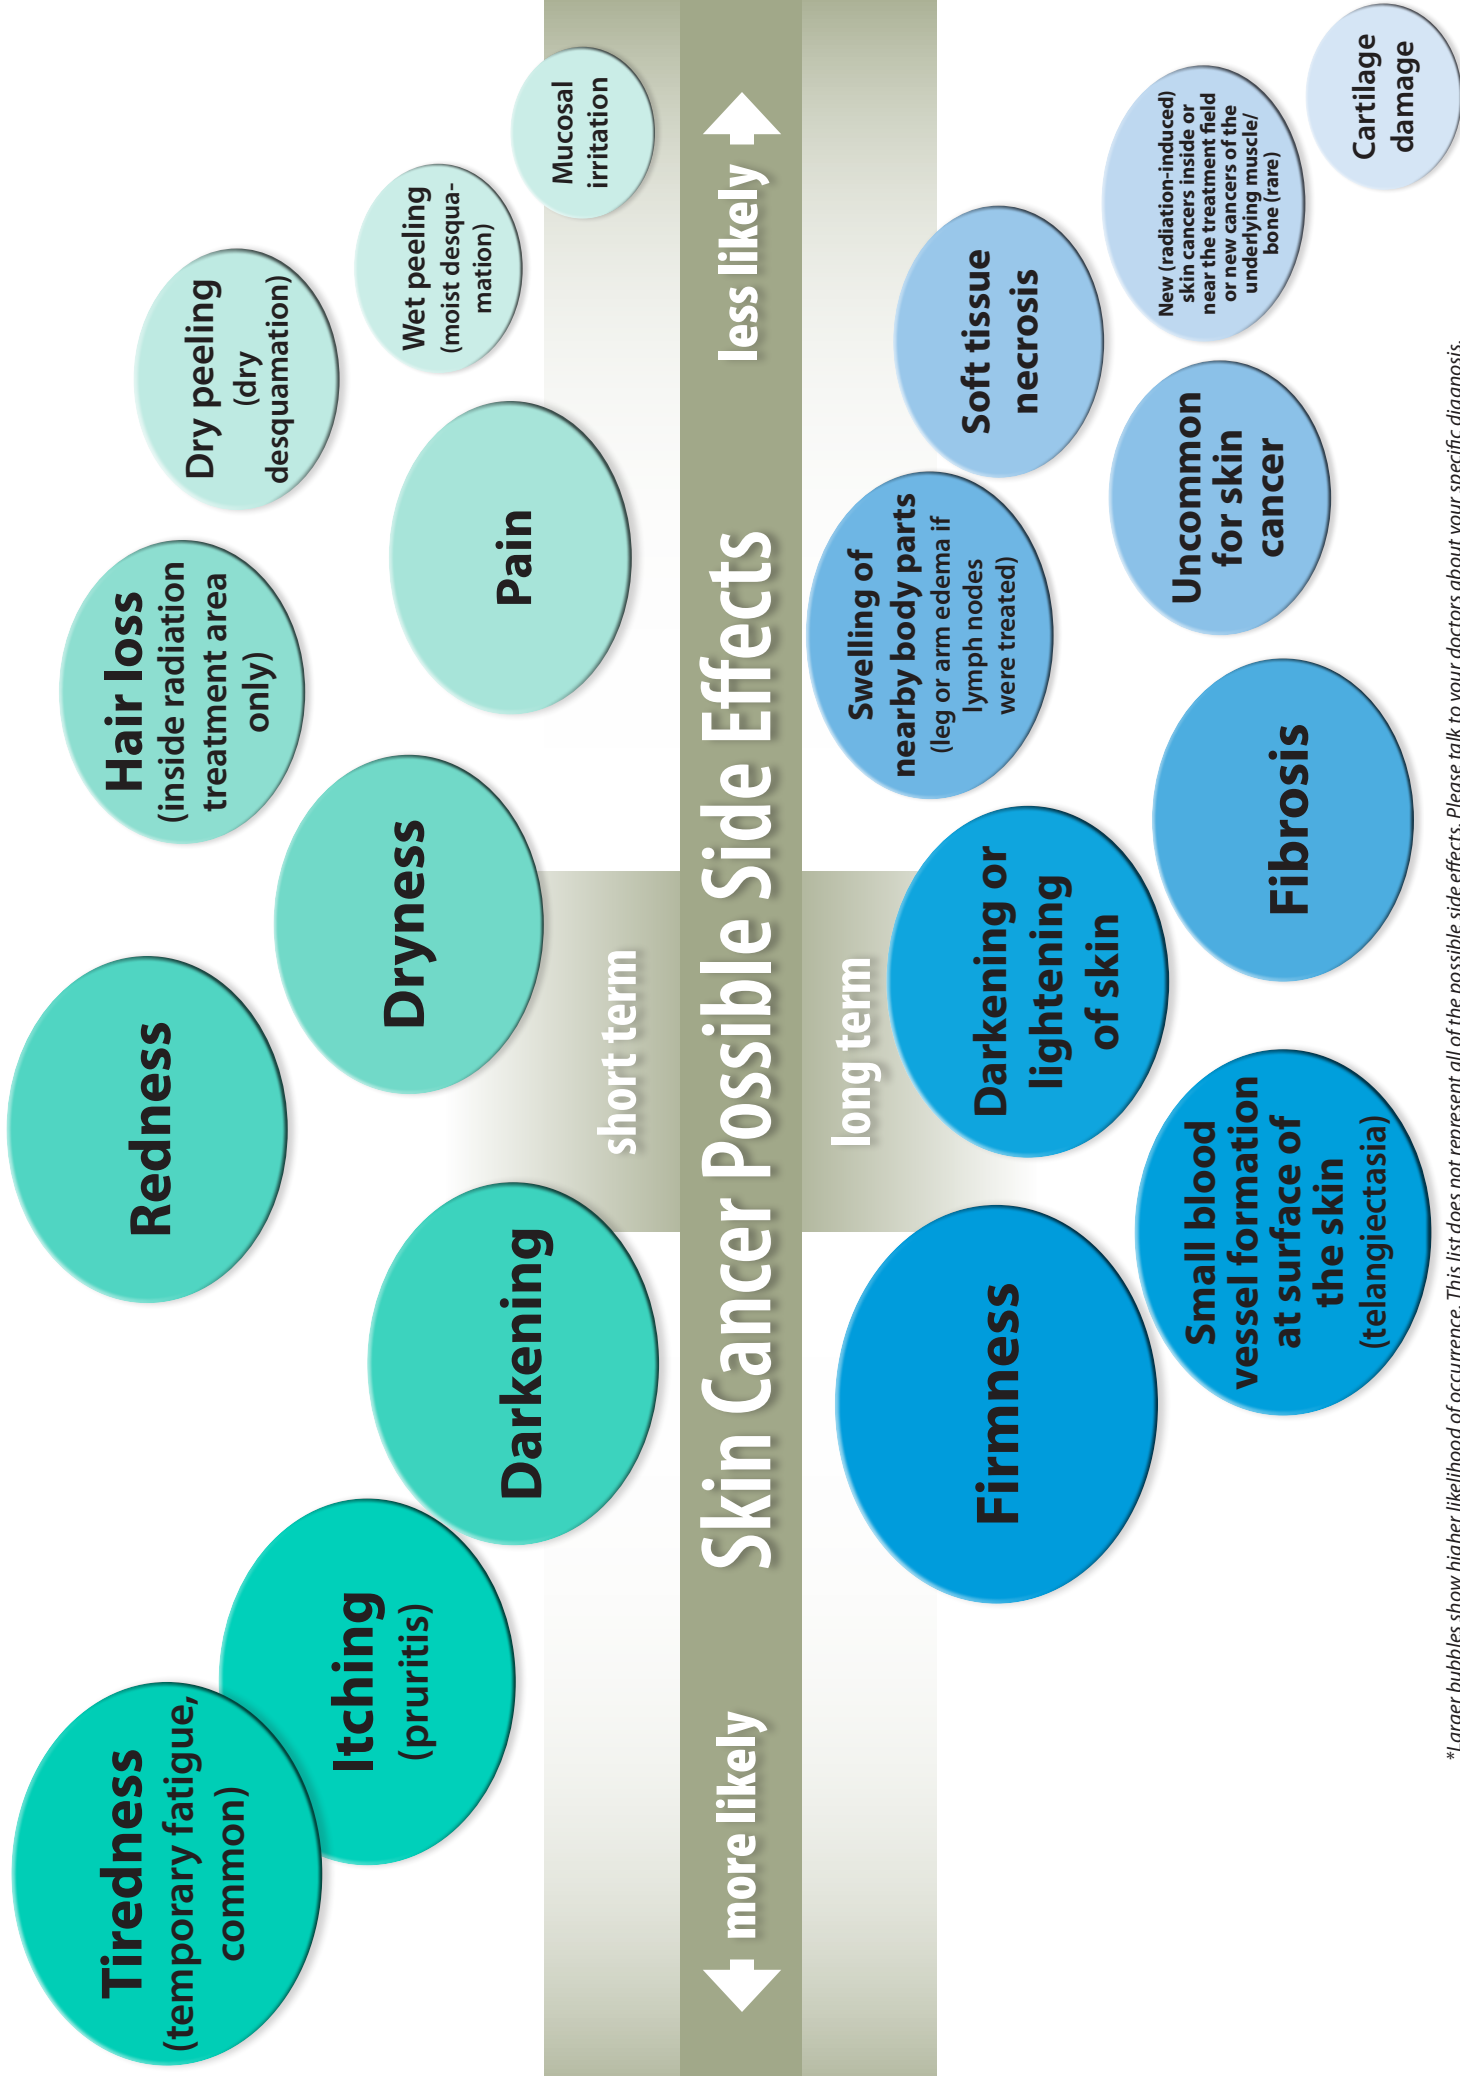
Skin Cancer Possible Side Effects

more likely

less likely

short term

long term

Tiredness (temporary fatigue, common)

Itching (pruritis)

Redness

Darkening

Dryness

Hair loss (inside radiation treatment area only)

Pain

Dry peeling (dry desquamation)

Wet peeling (moist desquamation)

Mucosal irritation

Firmness

Small blood vessel formation at surface of the skin (telangiectasia)

Darkening or lightening of skin

Fibrosis

Swelling of nearby body parts (leg or arm edema if lymph nodes were treated)

Uncommon for skin cancer

Soft tissue necrosis

New (radiation-induced) skin cancers inside or near the treatment field or new cancers of the underlying muscle/bone (rare)

Cartilage damage

*Larger bubbles show higher likelihood of occurrence. This list does not represent all of the possible side effects. Please talk to your doctors about your specific diagnosis.